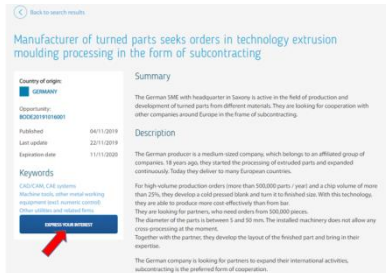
Back to search results

Manufacturer of turned parts seeks orders in technology extrusion moulding processing in the form of subcontracting

Country of origin:
GERMANY

Opportunity:
BODE20191016001

Published 04/11/2019
Last update 22/11/2019
Expiration date 11/11/2020

Keywords
CAD/CAM, CAE systems
Machine tools, other metal-working equipment (excl. numeric control)
Other utilities and related firms

EXPRESS YOUR INTEREST

Summary

The German SME with headquarter in Saxony is active in the field of production and development of turned parts from different materials. They are looking for cooperation with other companies around Europe in the frame of subcontracting.

Description

The German producer is a medium sized company, which belongs to an affiliated group of companies. 18 years ago, they started the processing of extruded parts and expanded continuously. Today they deliver to many European countries.

For high-volume production orders (more than 500,000 parts / year) and a chip volume of more than 25%, they develop a cold pressed blank and turn it to finished size. With this technology, they are able to produce more cost-effectively than from bar.
They are looking for partners, who need orders from 500,000 pieces.
The diameter of the parts is between 5 and 30 mm. The installed machinery does not allow any cross-processing at the moment.
Together with the partner, they develop the layout of the finished part and bring in their expertise.

The German company is looking for partners to expand their international activities, subcontracting is the preferred form of cooperation.